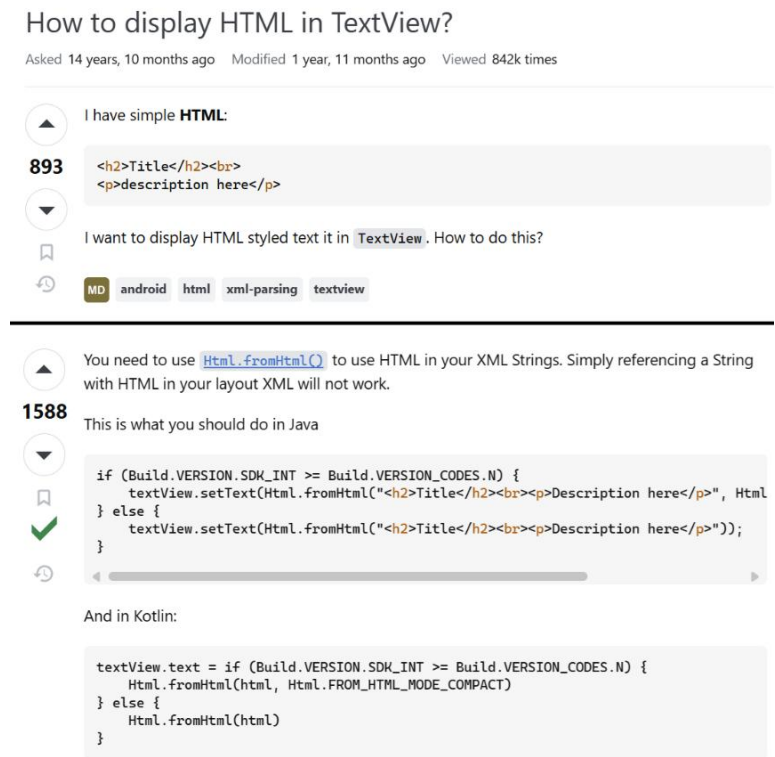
How to display HTML in TextView?

Asked 14 years, 10 months ago Modified 1 year, 11 months ago Viewed 842k times

893

I have simple **HTML**:

```
<h2>Title</h2><br>
<p>description here</p>
```

I want to display HTML styled text it in `TextView`. How to do this?

MD android html xml-parsing textview

1588

You need to use `Html.fromHtml()` to use HTML in your XML Strings. Simply referencing a String with HTML in your layout XML will not work.

This is what you should do in Java

```
if (Build.VERSION.SDK_INT >= Build.VERSION_CODES.N) {
    textView.setText(Html.fromHtml("<h2>Title</h2><br><p>Description here</p>", Html
} else {
    textView.setText(Html.fromHtml("<h2>Title</h2><br><p>Description here</p>"));
}
```

And in Kotlin:

```
textView.text = if (Build.VERSION.SDK_INT >= Build.VERSION_CODES.N) {
    Html.fromHtml(html, Html.FROM_HTML_MODE_COMPACT)
} else {
    Html.fromHtml(html)
}
```